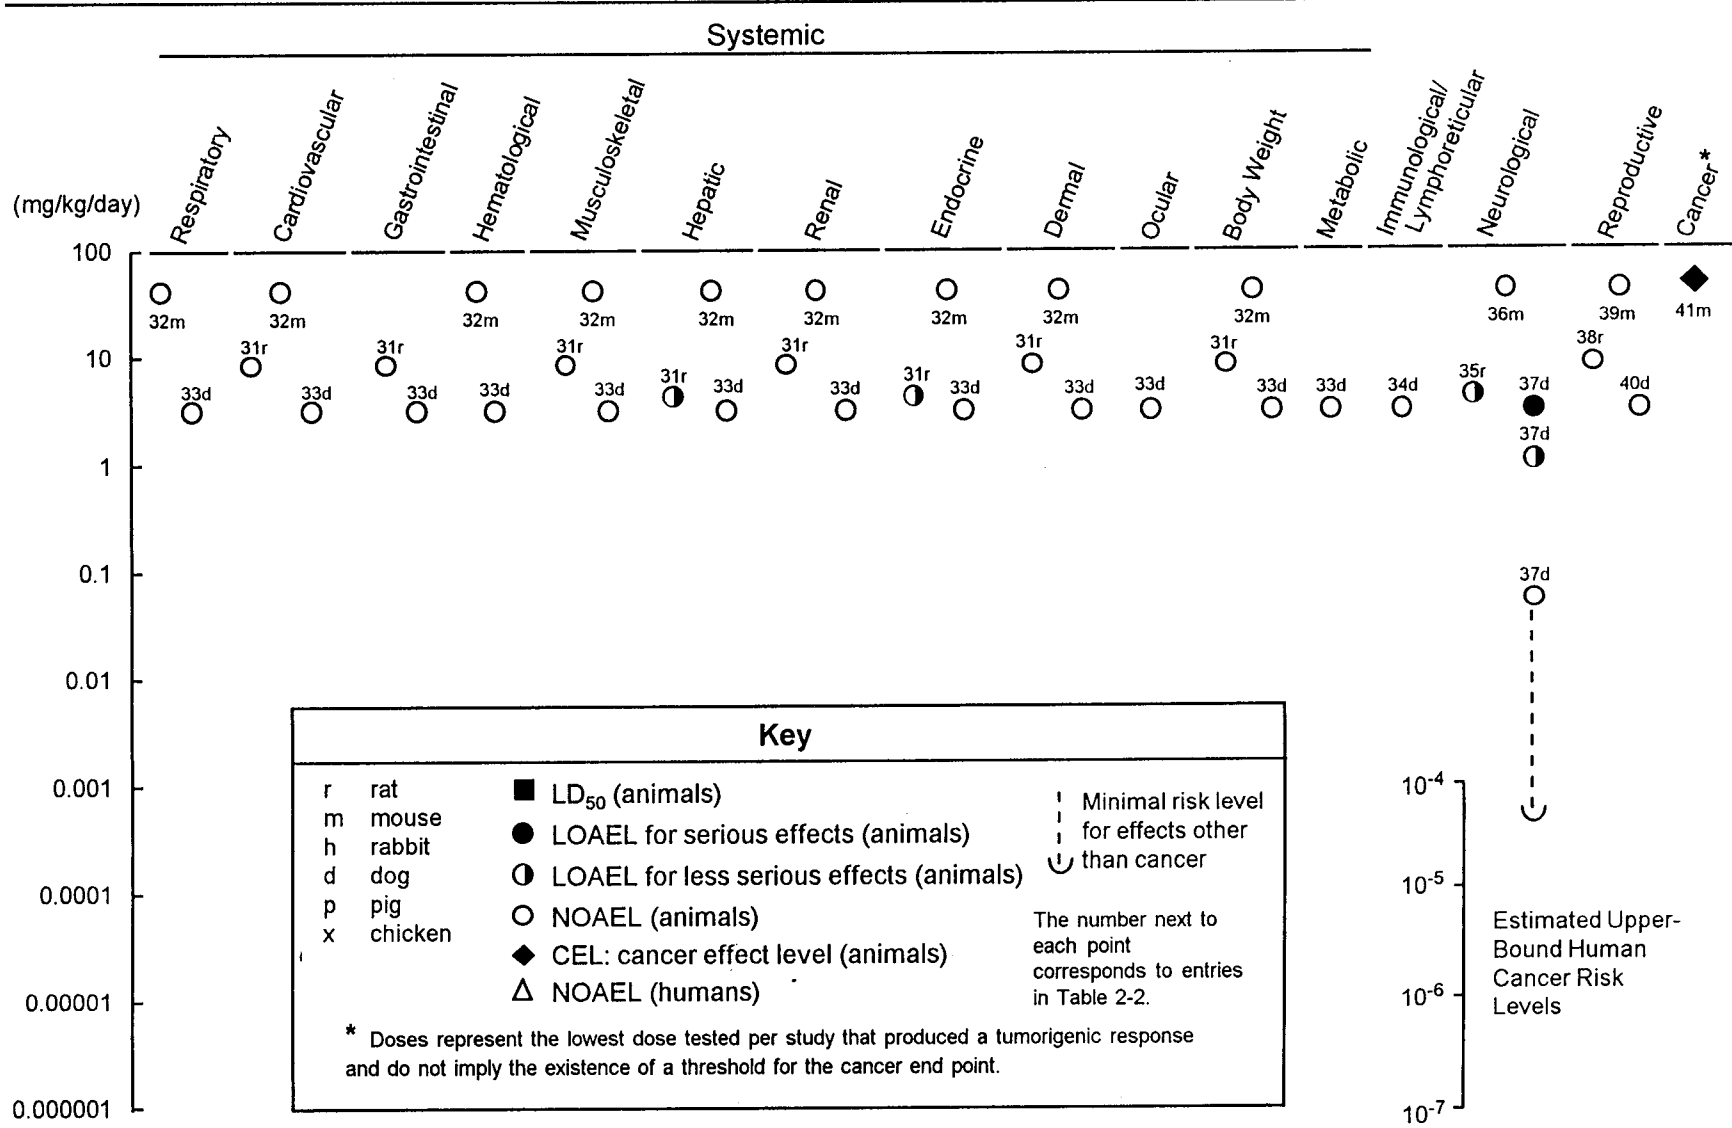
Systemic

(mg/kg/day)

Respiratory Cardiovascular Gastrointestinal Hematological Musculoskeletal Hepatic Renal Endocrine Dermal Ocular Body Weight Metabolic Immunological/ Lymphoreticular Neurological Reproductive Cancer*

100

10

1

0.1

0.01

0.001

0.0001

0.00001

0.000001

32m 33d 31r 32m 33d 31r 33d 32m 33d 31r 32m 33d 31r 32m 33d 31r 32m 33d 31r 32m 33d 31r 32m 33d 33d 31r 32m 33d 33d 34d 35r 36m 37d 37d 37d 38r 39m 40d 41m

Key

r rat
m mouse
h rabbit
d dog
p pig
x chicken

$LD_{50}$ (animals)
LOAEL for serious effects (animals)
LOAEL for less serious effects (animals)
NOAEL (animals)
CEL: cancer effect level (animals)
NOAEL (humans)

Minimal risk level for effects other than cancer

The number next to each point corresponds to entries in Table 2-2.

* Doses represent the lowest dose tested per study that produced a tumorigenic response and do not imply the existence of a threshold for the cancer end point.

$10^{-4}$

$10^{-5}$

$10^{-6}$

$10^{-7}$

Estimated Upper-Bound Human Cancer Risk Levels